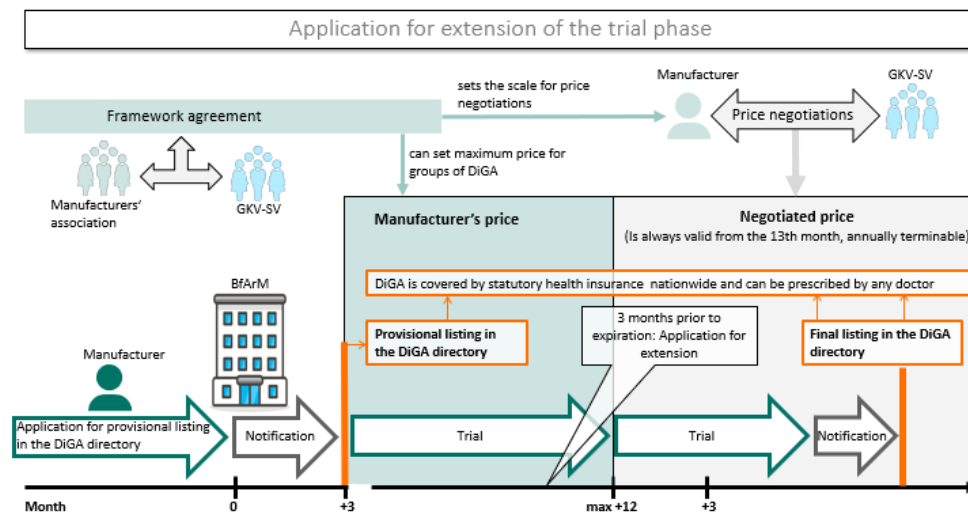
Application for extension of the trial phase

Framework agreement

sets the scale for price negotiations

Manufacturer

Price negotiations

GKV-SV

can set maximum price for groups of DiGA

Manufacturers' association

GKV-SV

Manufacturer's price

Negotiated price
(Is always valid from the 13th month, annually terminable)

BfArM

DiGA is covered by statutory health insurance nationwide and can be prescribed by any doctor

Provisional listing in the DiGA directory

3 months prior to expiration: Application for extension

Final listing in the DiGA directory

Manufacturer

Application for provisional listing in the DiGA directory

Notification

Trial

Trial

Notification

Month

0

+3

max +12

+3